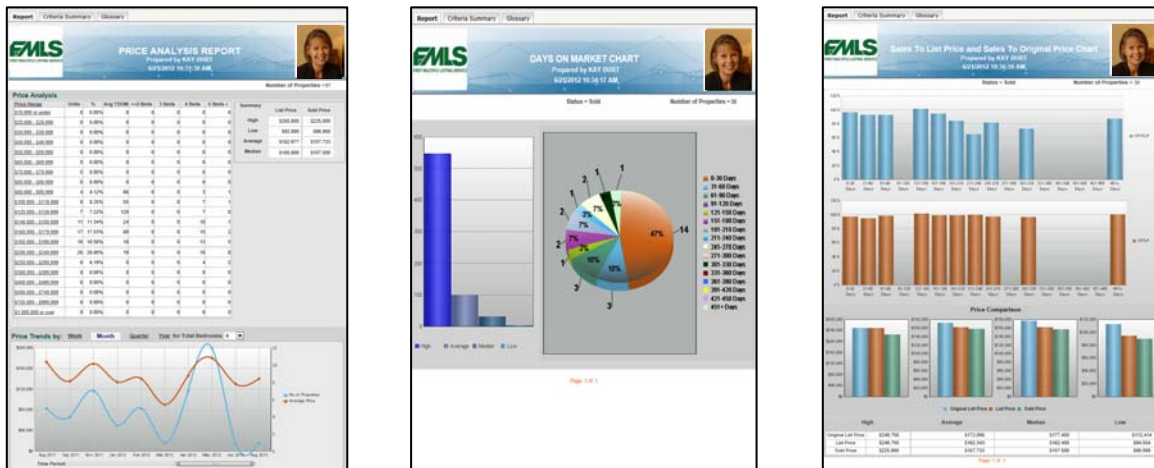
Report | Criteria Summary | Glossary

FMLS

PRICE ANALYSIS REPORT
Prepared by KAY DOST
6/25/2012 10:31:30 AM

Number of Properties = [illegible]

Price Analysis

Summary

| | List Price | Sold Price |
|---|---|---|
| High | $265,900 | $225,000 |
| Low | $82,000 | $86,000 |
| Average | $162,977 | $157,733 |
| Median | $165,000 | $167,000 |

Price Trends by: Week Month Quarter Year for Total Bedrooms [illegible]

No. of Properties
Average Price

Time Period

Report | Criteria Summary | Glossary

FMLS

DAYS ON MARKET CHART
Prepared by KAY DOST
6/25/2012 10:34:17 AM

Status = Sold

Number of Properties = 30

High Average Median Low

47%
14
10%
10%
7%
7%
7%
3%
3%
2
2
1
1
1
2
1
3
3

0-30 Days
31-60 Days
61-90 Days
91-120 Days
121-150 Days
151-180 Days
181-210 Days
211-240 Days
241-270 Days
271-300 Days
301-330 Days
331-360 Days
361-390 Days
391-420 Days
421-450 Days
451+ Days

Page 1 of 1

Report | Criteria Summary | Glossary

FMLS

Sales To List Price and Sales To Original Price Chart
Prepared by KAY DOST
6/25/2012 10:35:10 AM

Status = Sold

Number of Properties = 30

SP/OLP

SP/LP

Price Comparison

Original List Price | List Price | Sold Price

| | High | Average | Median | Low |
|---|---|---|---|---|
| Original List Price | $246,700 | $172,096 | $177,400 | $112,414 |
| List Price | $246,700 | $162,343 | $162,400 | $84,554 |
| Sold Price | $225,000 | $157,733 | $167,500 | $86,000 |

Page 1 of 1